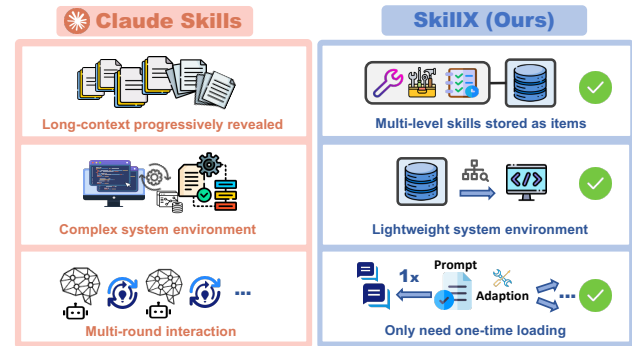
Claude Skills

Long-context progressively revealed

Complex system environment

Multi-round interaction

SkillX (Ours)

Multi-level skills stored as items

Lightweight system environment

1x

Prompt

Adaption

Only need one-time loading